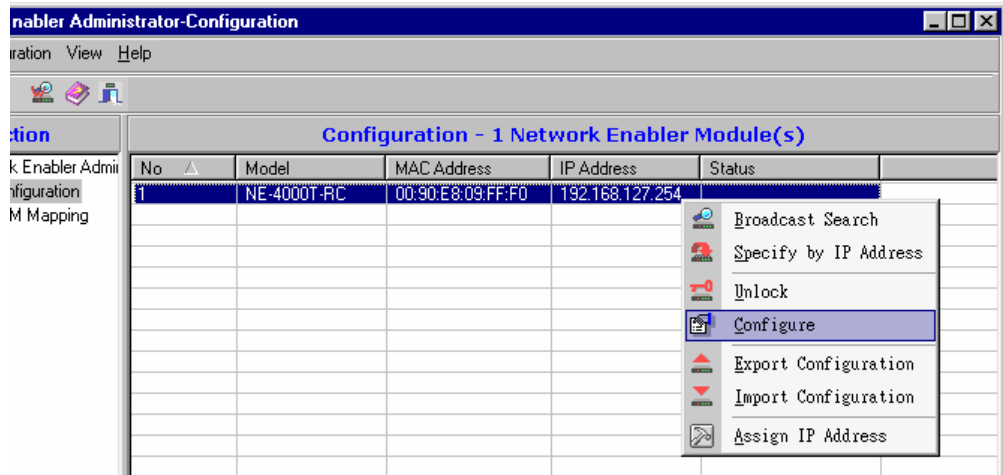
nabler Administrator-Configuration

ıration View Help

ction

k Enabler Admi
nfiguration
M Mapping

Configuration - 1 Network Enabler Module(s)

| No | Model | MAC Address | IP Address | Status |
|---|---|---|---|---|
| 1 | NE-4000T-RC | 00:90:E8:09:FF:F0 | 192.168.127.254 | |

Broadcast Search
Specify by IP Address
Unlock
Configure
Export Configuration
Import Configuration
Assign IP Address